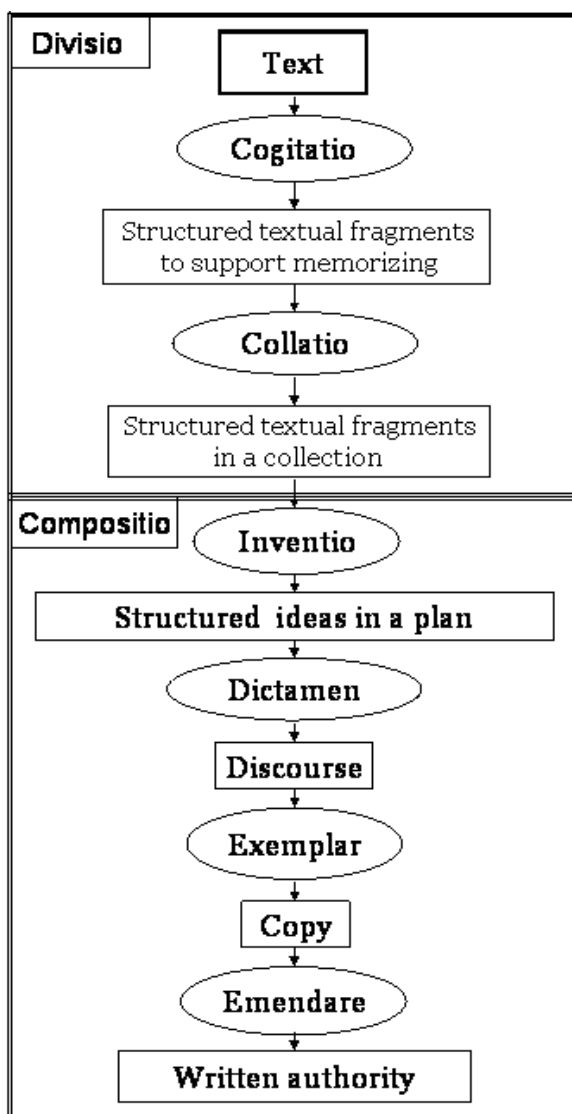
Divisio

Text

Cogitatio

Structured textual fragments to support memorizing

Collatio

Structured textual fragments in a collection

Compositio

Inventio

Structured ideas in a plan

Dictamen

Discourse

Exemplar

Copy

Emendare

Written authority